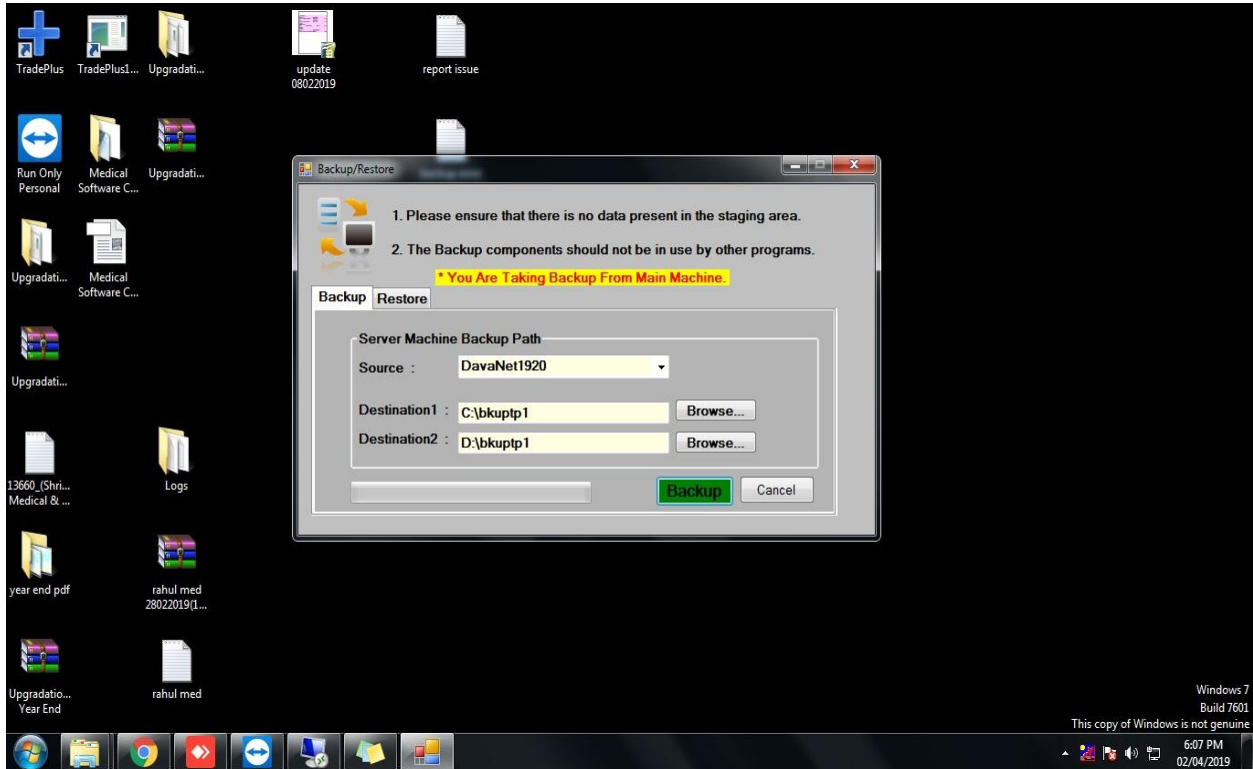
TradePlus
TradePlus1...
Upgradati...
update 08022019
report issue

Run Only Personal
Medical Software C...
Upgradati...

Upgradati...
Medical Software C...

Upgradati...

13660_(Shri... Medical & ...
Logs

year end pdf
rahul med 28022019(1...

Upgradatio... Year End
rahul med

Backup/Restore

1. Please ensure that there is no data present in the staging area.

2. The Backup components should not be in use by other programs.

* You Are Taking Backup From Main Machine.

Backup
Restore

Server Machine Backup Path

Source : DavaNet1920

Destination1 : C:\bkuptp1 Browse...

Destination2 : D:\bkuptp1 Browse...

Backup
Cancel

Windows 7
Build 7601
This copy of Windows is not genuine

6:07 PM
02/04/2019